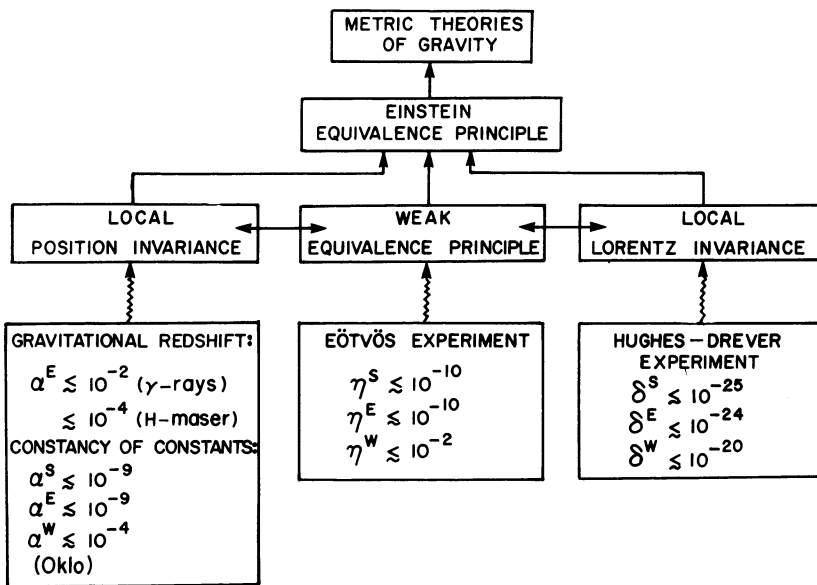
METRIC THEORIES OF GRAVITY

EINSTEIN EQUIVALENCE PRINCIPLE

LOCAL POSITION INVARIANCE

WEAK EQUIVALENCE PRINCIPLE

LOCAL LORENTZ INVARIANCE

GRAVITATIONAL REDSHIFT:
$\alpha^E \lesssim 10^{-2}$ ($\gamma$-rays)
$\lesssim 10^{-4}$ (H-maser)
CONSTANCY OF CONSTANTS:
$\alpha^S \lesssim 10^{-9}$
$\alpha^E \lesssim 10^{-9}$
$\alpha^W \lesssim 10^{-4}$
(Oklo)

EÖTVÖS EXPERIMENT
$\eta^S \lesssim 10^{-10}$
$\eta^E \lesssim 10^{-10}$
$\eta^W \lesssim 10^{-2}$

HUGHES – DREVER EXPERIMENT
$\delta^S \lesssim 10^{-25}$
$\delta^E \lesssim 10^{-24}$
$\delta^W \lesssim 10^{-20}$